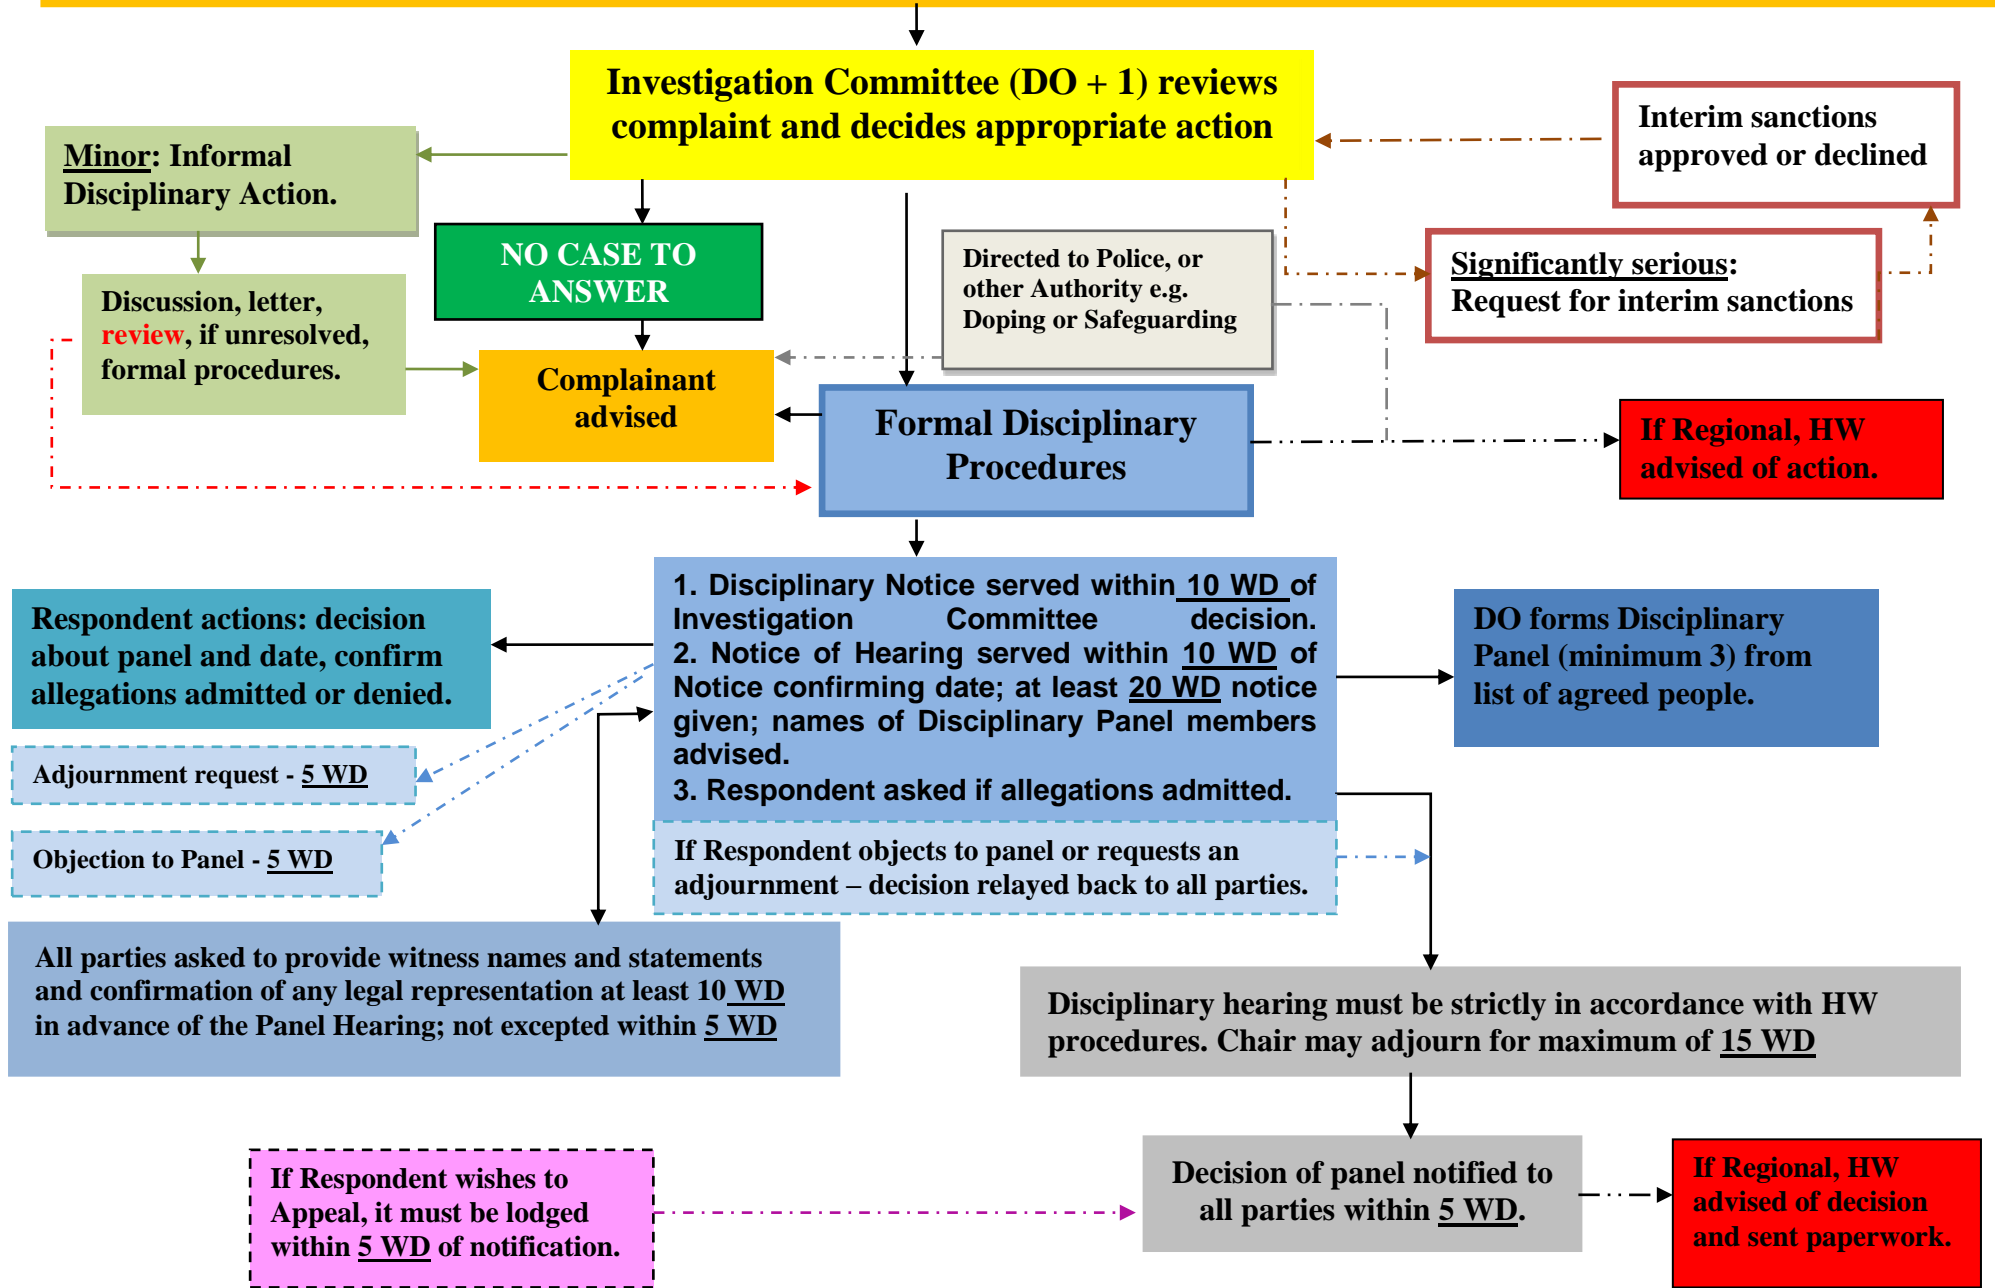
Investigation Committee (DO + 1) reviews complaint and decides appropriate action

Interim sanctions approved or declined

Minor: Informal Disciplinary Action.

Discussion, letter, review, if unresolved, formal procedures.

NO CASE TO ANSWER

Complainant advised

Directed to Police, or other Authority e.g. Doping or Safeguarding

Significantly serious: Request for interim sanctions

Formal Disciplinary Procedures

If Regional, HW advised of action.

Respondent actions: decision about panel and date, confirm allegations admitted or denied.

1. Disciplinary Notice served within 10 WD of Investigation Committee decision.
2. Notice of Hearing served within 10 WD of Notice confirming date; at least 20 WD notice given; names of Disciplinary Panel members advised.
3. Respondent asked if allegations admitted.

DO forms Disciplinary Panel (minimum 3) from list of agreed people.

Adjournment request - 5 WD

Objection to Panel - 5 WD

If Respondent objects to panel or requests an adjournment – decision relayed back to all parties.

All parties asked to provide witness names and statements and confirmation of any legal representation at least 10 WD in advance of the Panel Hearing; not excepted within 5 WD

Disciplinary hearing must be strictly in accordance with HW procedures. Chair may adjourn for maximum of 15 WD

If Respondent wishes to Appeal, it must be lodged within 5 WD of notification.

Decision of panel notified to all parties within 5 WD.

If Regional, HW advised of decision and sent paperwork.